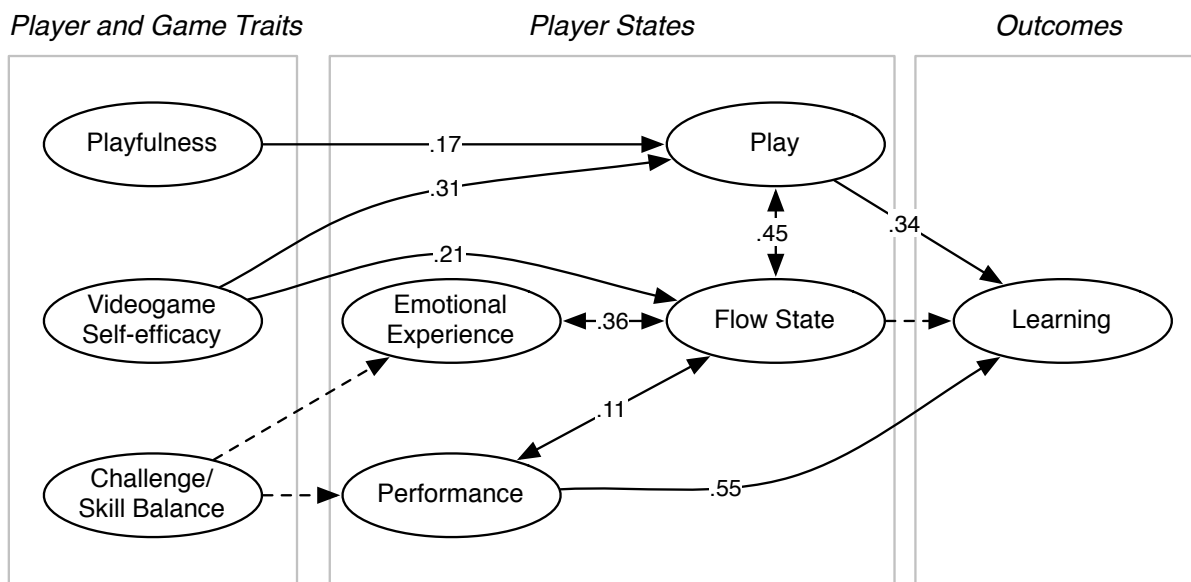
Player and Game Traits

Player States

Outcomes

Playfulness

Videogame Self-efficacy

Challenge/ Skill Balance

Play

Emotional Experience

Flow State

Performance

Learning

.17

.31

.21

.45

.34

.36

.11

.55